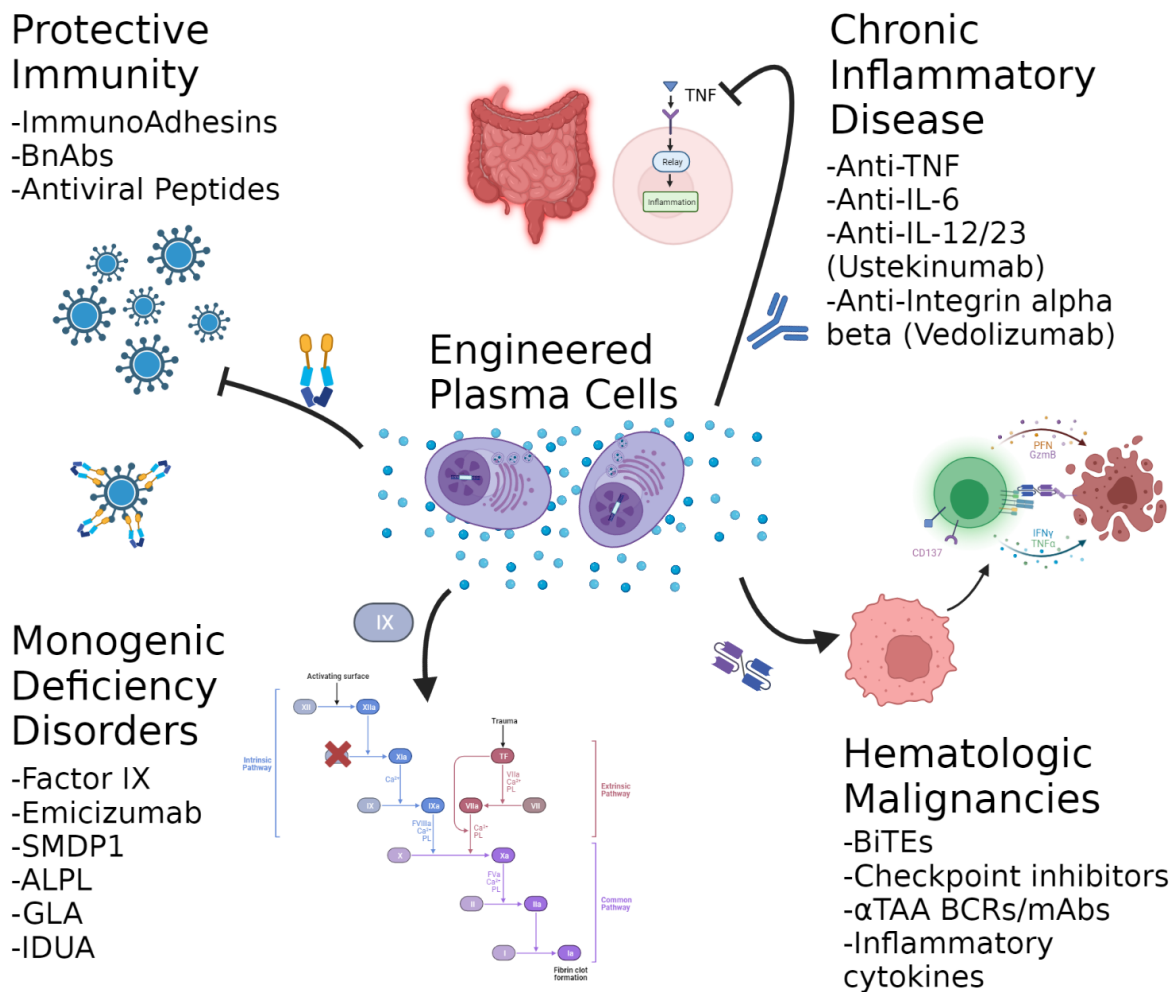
Protective Immunity
-ImmunoAdhesins
-BnAbs
-Antiviral Peptides

TNF
Relay
Inflammation

Chronic Inflammatory Disease
-Anti-TNF
-Anti-IL-6
-Anti-IL-12/23 (Ustekinumab)
-Anti-Integrin alpha beta (Vedolizumab)

Engineered Plasma Cells

PFN
GzmB
IFNγ
TNFα
CD137

IX

Monogenic Deficiency Disorders
-Factor IX
-Emicizumab
-SMDP1
-ALPL
-GLA
-IDUA

Activating surface
XII
XIIa
Intrinsic Pathway
XIa
$Ca^{2+}$
IX
IXa
FVIIIa
$Ca^{2+}$
PL
Trauma
TF
VIIa
$Ca^{2+}$
PL
VIIa
VII
Extrinsic Pathway
$Ca^{2+}$
PL
X
Xa
FVa
$Ca^{2+}$
PL
Common Pathway
II
IIa
I
Ia
Fibrin clot formation

Hematologic Malignancies
-BiTEs
-Checkpoint inhibitors
-αTAA BCRs/mAbs
-Inflammatory cytokines